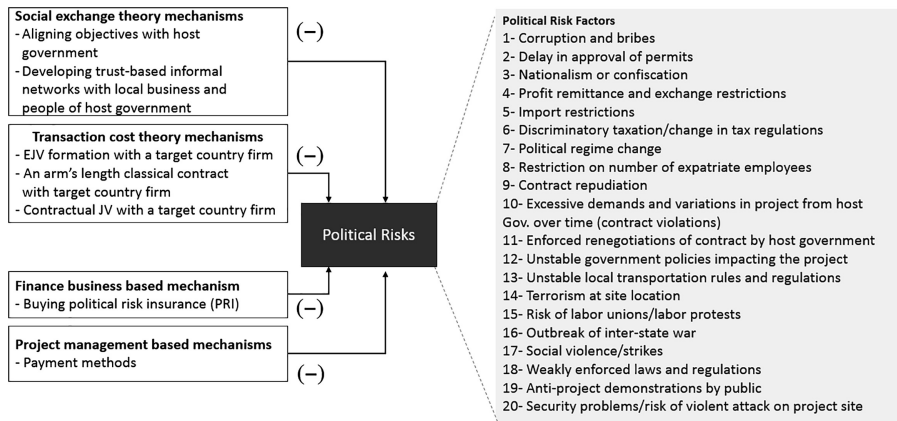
Social exchange theory mechanisms
- Aligning objectives with host government
- Developing trust-based informal networks with local business and people of host government

(−)

Transaction cost theory mechanisms
- EJV formation with a target country firm
- An arm's length classical contract with target country firm
- Contractual JV with a target country firm

(−)

Finance business based mechanism
- Buying political risk insurance (PRI)

(−)

Project management based mechanisms
- Payment methods

(−)

Political Risks

Political Risk Factors
1- Corruption and bribes
2- Delay in approval of permits
3- Nationalism or confiscation
4- Profit remittance and exchange restrictions
5- Import restrictions
6- Discriminatory taxation/change in tax regulations
7- Political regime change
8- Restriction on number of expatriate employees
9- Contract repudiation
10- Excessive demands and variations in project from host Gov. over time (contract violations)
11- Enforced renegotiations of contract by host government
12- Unstable government policies impacting the project
13- Unstable local transportation rules and regulations
14- Terrorism at site location
15- Risk of labor unions/labor protests
16- Outbreak of inter-state war
17- Social violence/strikes
18- Weakly enforced laws and regulations
19- Anti-project demonstrations by public
20- Security problems/risk of violent attack on project site